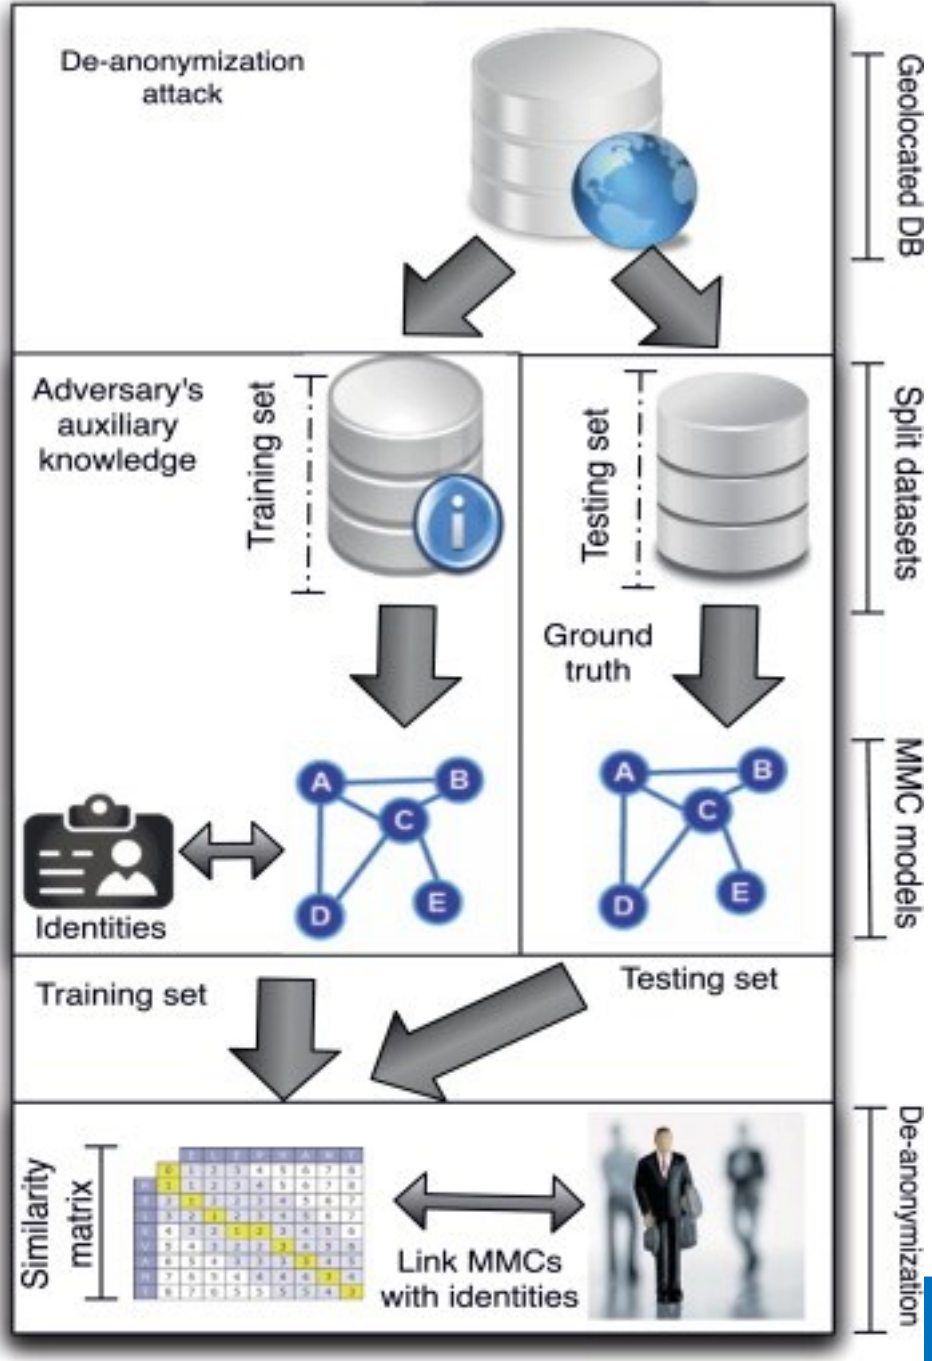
De-anonymization attack

Geolocated DB

Adversary's auxiliary knowledge

Training set

Testing set

Split datasets

Ground truth

A
B
C
D
E

A
B
C
D
E

MMC models

Identities

Training set

Testing set

Similarity matrix

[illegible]

Link MMCs with identities

De-anonymization